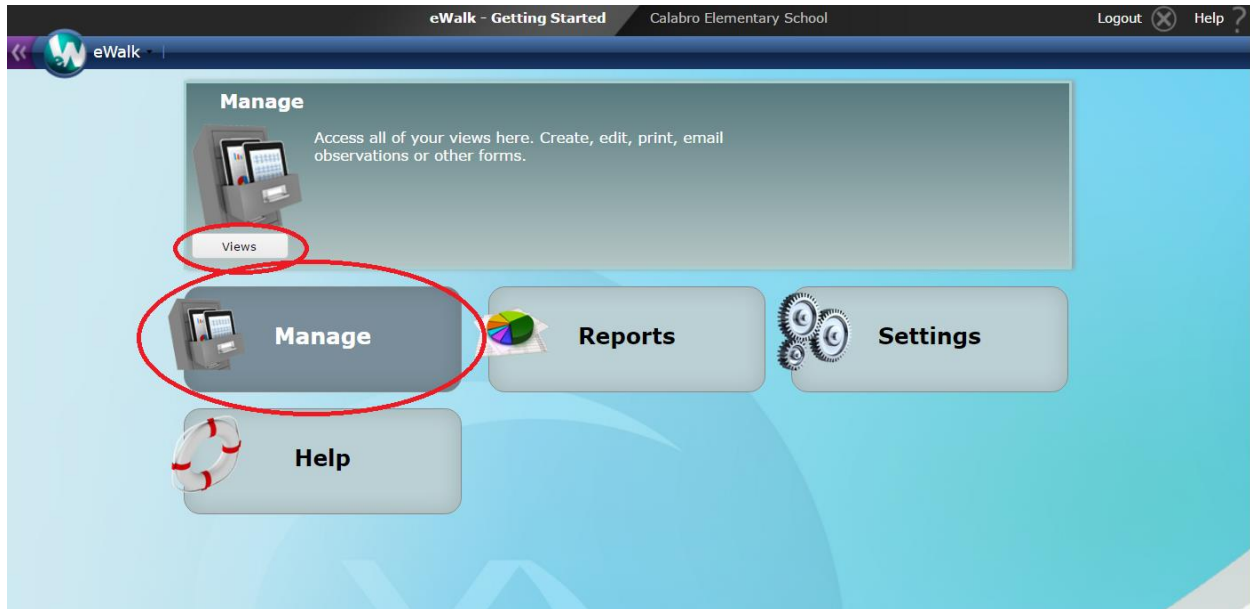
eWalk - Getting Started Calabro Elementary School Logout Help

eWalk

Manage

Access all of your views here. Create, edit, print, email observations or other forms.

Views

Manage

Reports

Settings

Help